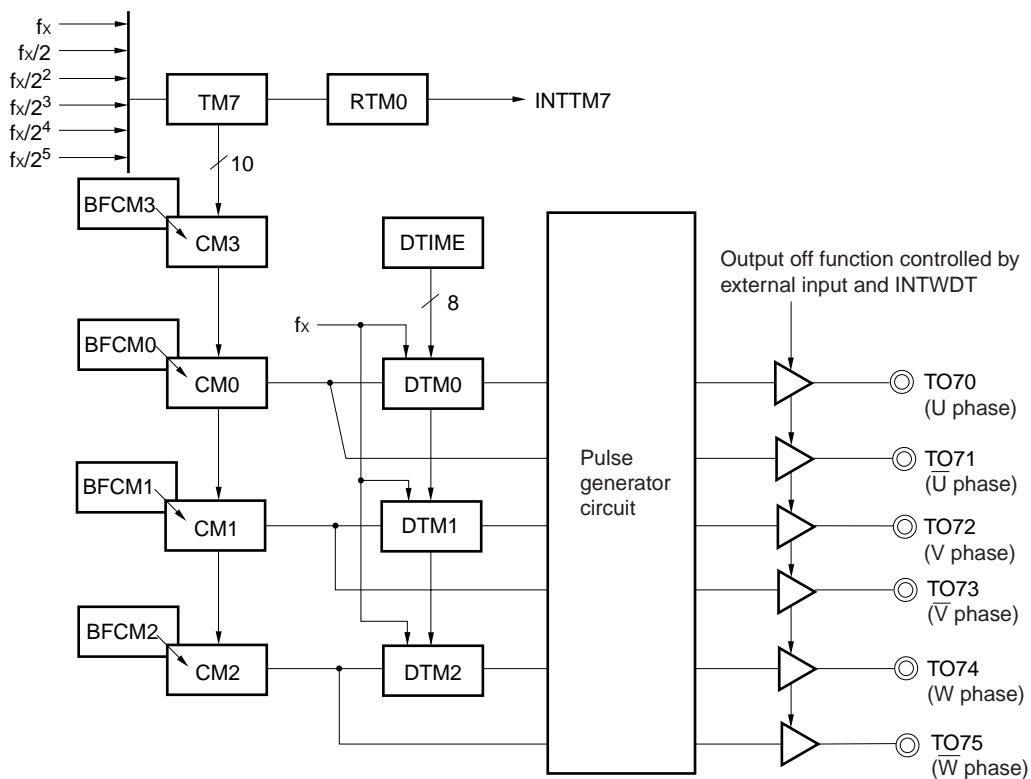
$f_X$
$f_X/2$
$f_X/2^2$
$f_X/2^3$
$f_X/2^4$
$f_X/2^5$

TM7
RTM0
INTTM7
10

BFCM3
CM3
DTIME
8
$f_X$

Output off function controlled by external input and INTWDT

BFCM0
CM0
DTM0

BFCM1
CM1
DTM1

BFCM2
CM2
DTM2

Pulse generator circuit

TO70 (U phase)
TO71 ($\overline{U}$ phase)
TO72 (V phase)
TO73 ($\overline{V}$ phase)
TO74 (W phase)
TO75 ($\overline{W}$ phase)